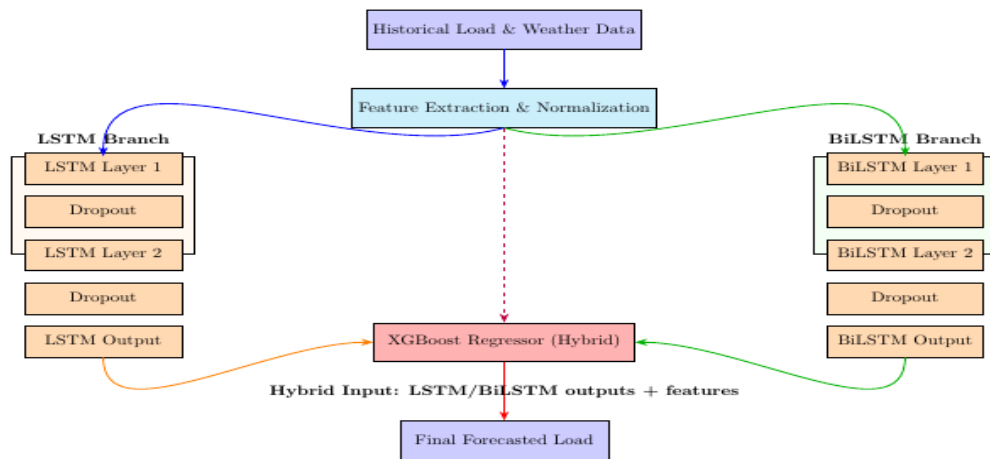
Historical Load & Weather Data

Feature Extraction & Normalization

LSTM Branch

LSTM Layer 1

Dropout

LSTM Layer 2

Dropout

LSTM Output

BiLSTM Branch

BiLSTM Layer 1

Dropout

BiLSTM Layer 2

Dropout

BiLSTM Output

XGBoost Regressor (Hybrid)

Hybrid Input: LSTM/BiLSTM outputs + features

Final Forecasted Load